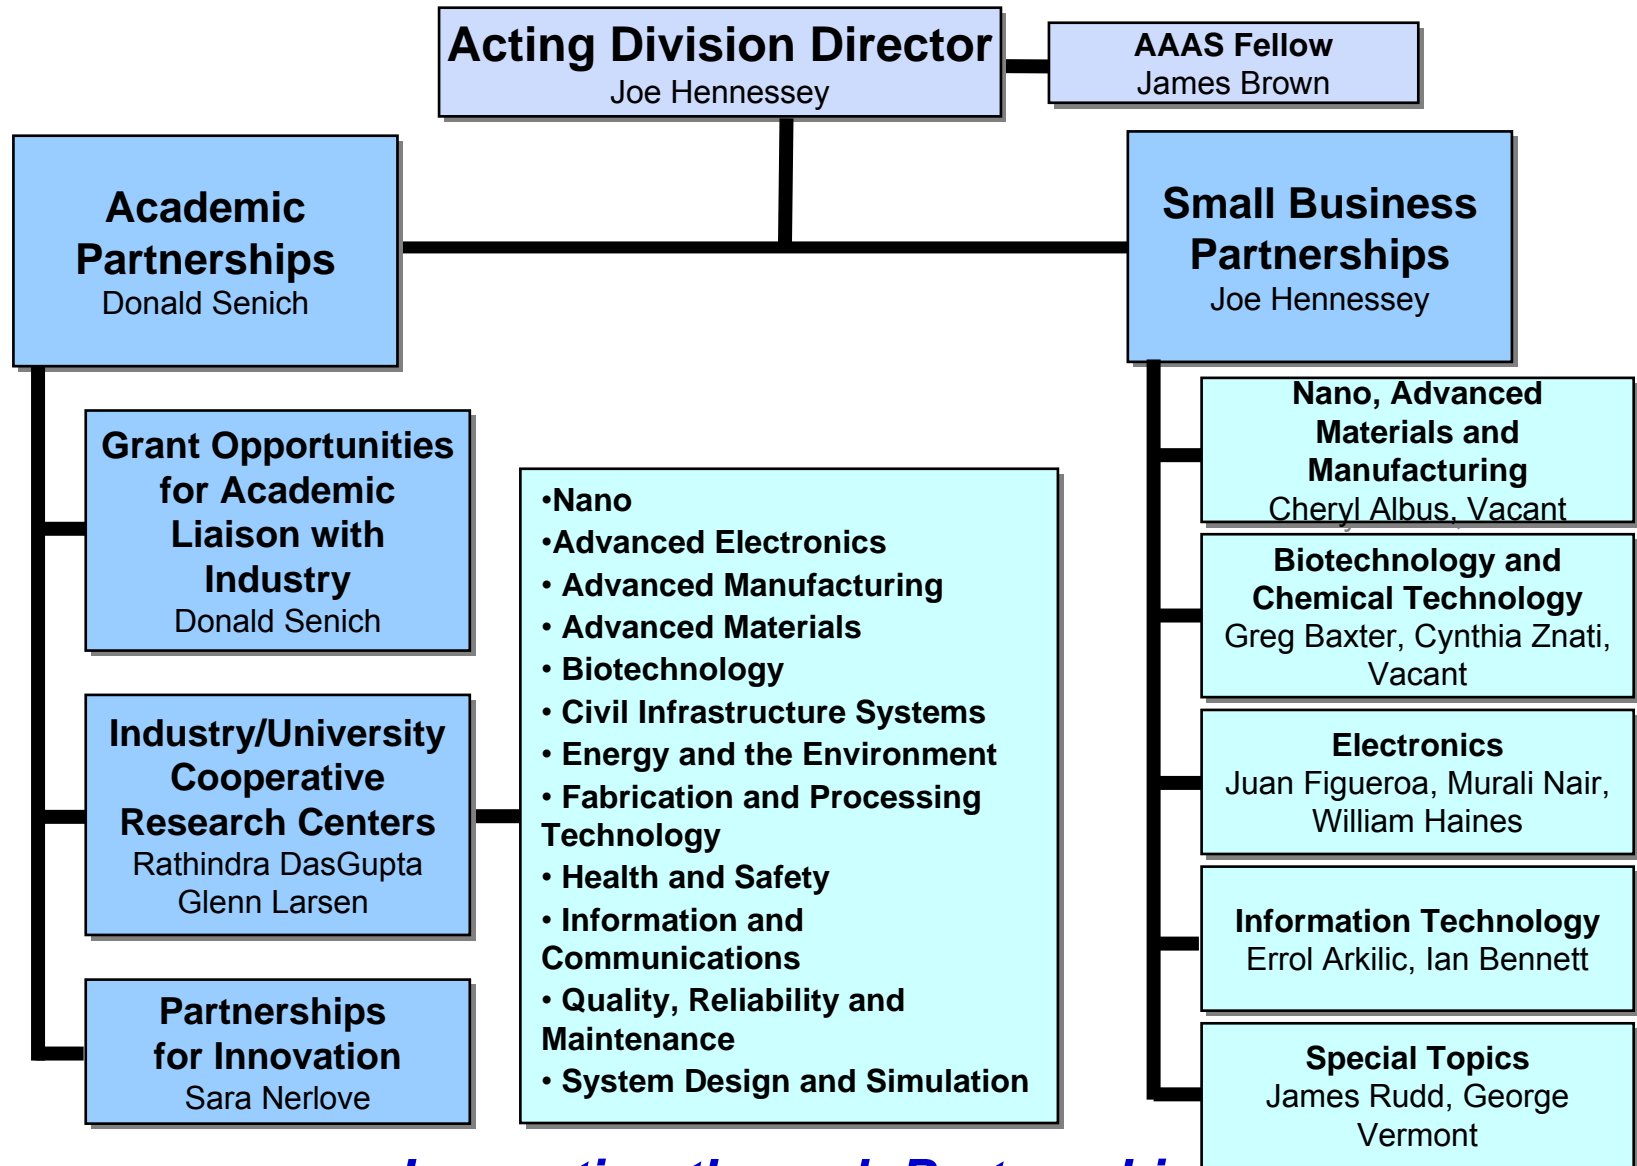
Acting Division Director
Joe Hennessey

AAAS Fellow
James Brown

Academic Partnerships
Donald Senich

Small Business Partnerships
Joe Hennessey

Grant Opportunities for Academic Liaison with Industry
Donald Senich

Industry/University Cooperative Research Centers
Rathindra DasGupta
Glenn Larsen

Partnerships for Innovation
Sara Nerlove

•Nano
•Advanced Electronics
• Advanced Manufacturing
• Advanced Materials
• Biotechnology
• Civil Infrastructure Systems
• Energy and the Environment
• Fabrication and Processing Technology
• Health and Safety
• Information and Communications
• Quality, Reliability and Maintenance
• System Design and Simulation

Nano, Advanced Materials and Manufacturing
Cheryl Albus, Vacant

Biotechnology and Chemical Technology
Greg Baxter, Cynthia Znati, Vacant

Electronics
Juan Figueroa, Murali Nair, William Haines

Information Technology
Errol Arkilic, Ian Bennett

Special Topics
James Rudd, George Vermont

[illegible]